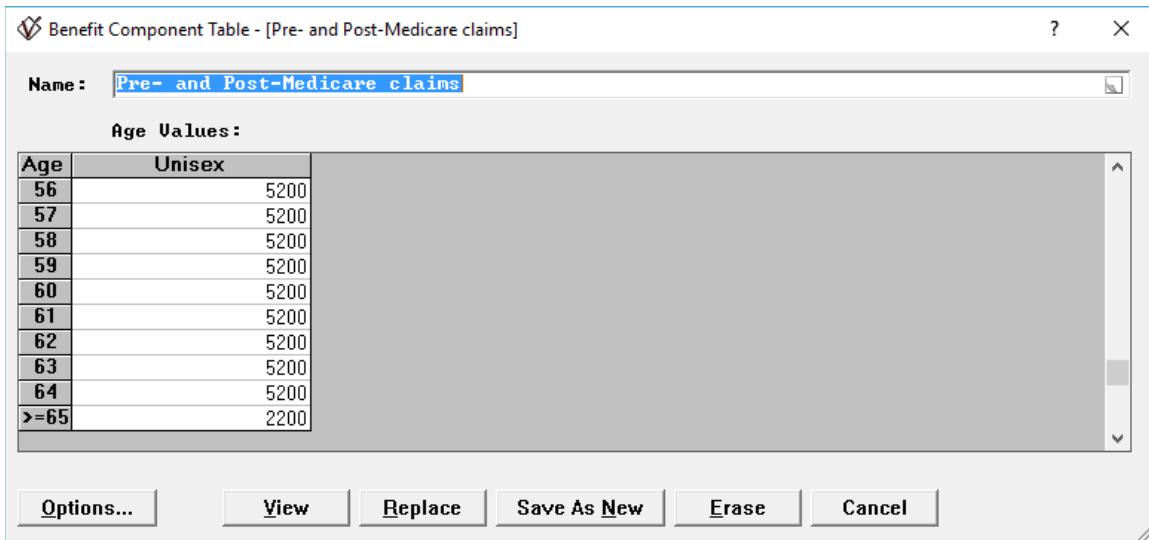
Benefit Component Table - [Pre- and Post-Medicare claims] ? ×

Name: Pre- and Post-Medicare claims

Age Values:

| Age | Unisex |
|---|---|
| 56 | 5200 |
| 57 | 5200 |
| 58 | 5200 |
| 59 | 5200 |
| 60 | 5200 |
| 61 | 5200 |
| 62 | 5200 |
| 63 | 5200 |
| 64 | 5200 |
| >=65 | 2200 |

Options... View Replace Save As New Erase Cancel